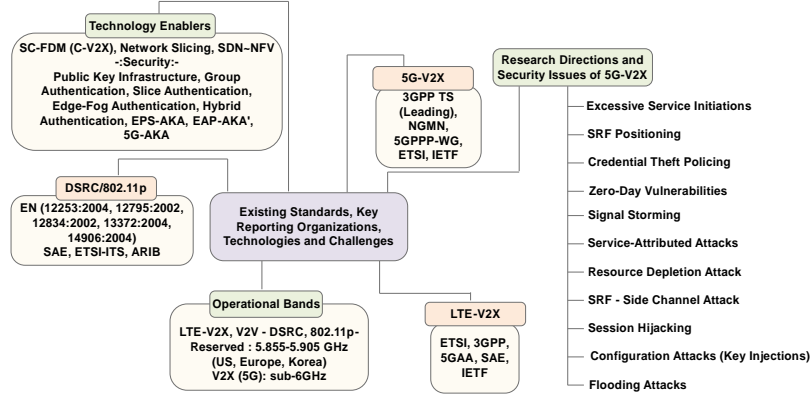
Technology Enablers

SC-FDM (C-V2X), Network Slicing, SDN~NFV
-:Security:-
Public Key Infrastructure, Group Authentication, Slice Authentication, Edge-Fog Authentication, Hybrid Authentication, EPS-AKA, EAP-AKA', 5G-AKA

5G-V2X

3GPP TS (Leading), NGMN, 5GPPP-WG, ETSI, IETF

Research Directions and Security Issues of 5G-V2X

Excessive Service Initiations

SRF Positioning

Credential Theft Policing

Zero-Day Vulnerabilities

Signal Storming

Service-Attributed Attacks

Resource Depletion Attack

SRF - Side Channel Attack

Session Hijacking

Configuration Attacks (Key Injections)

Flooding Attacks

DSRC/802.11p

EN (12253:2004, 12795:2002, 12834:2002, 13372:2004, 14906:2004)
SAE, ETSI-ITS, ARIB

Existing Standards, Key Reporting Organizations, Technologies and Challenges

Operational Bands

LTE-V2X, V2V - DSRC, 802.11p-Reserved : 5.855-5.905 GHz (US, Europe, Korea)
V2X (5G): sub-6GHz

LTE-V2X

ETSI, 3GPP, 5GAA, SAE, IETF